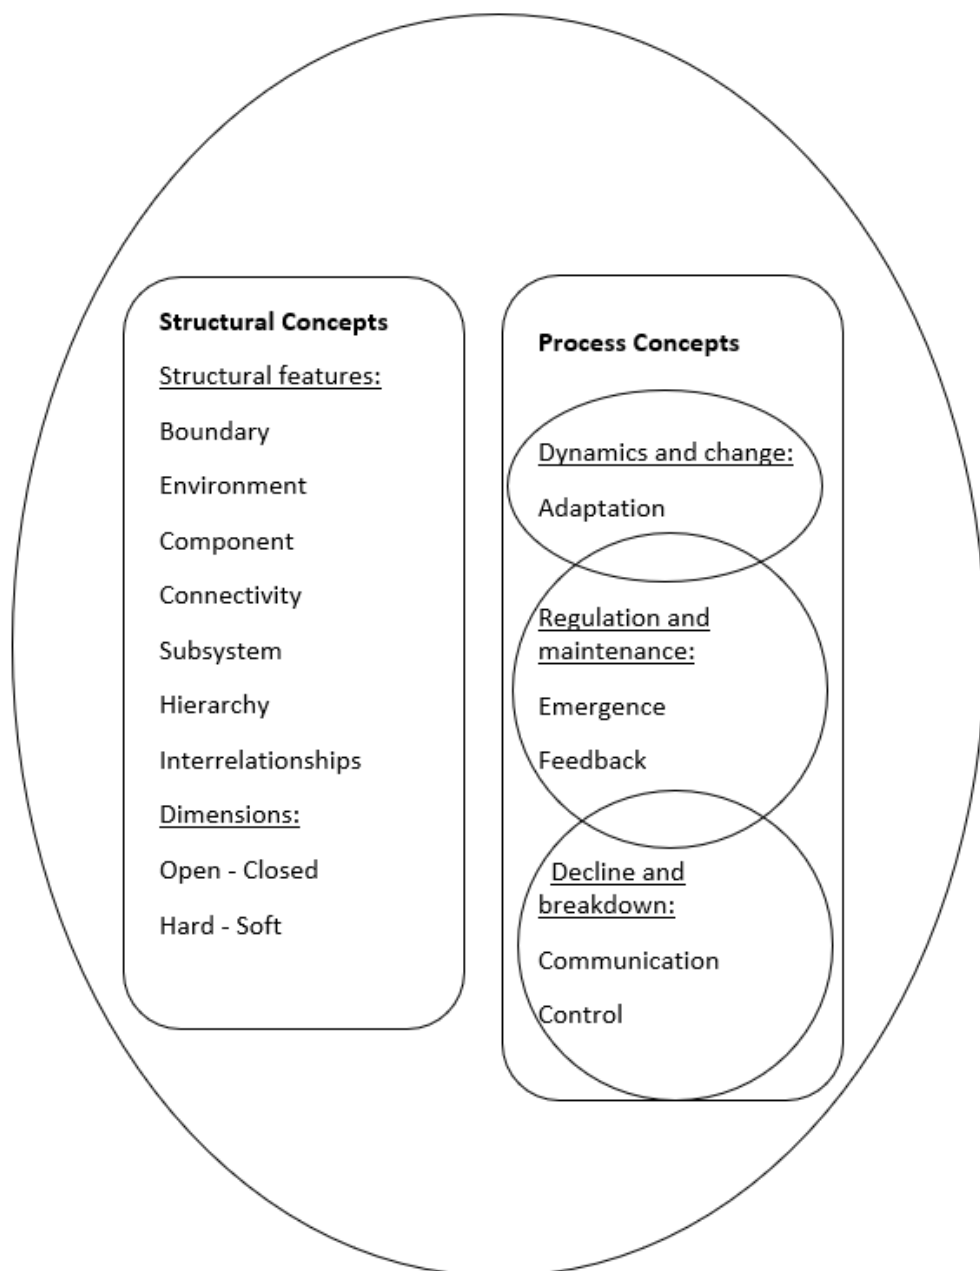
Structural Concepts

Structural features:

Boundary

Environment

Component

Connectivity

Subsystem

Hierarchy

Interrelationships

Dimensions:

Open - Closed

Hard - Soft

Process Concepts

Dynamics and change:

Adaptation

Regulation and maintenance:

Emergence

Feedback

Decline and breakdown:

Communication

Control